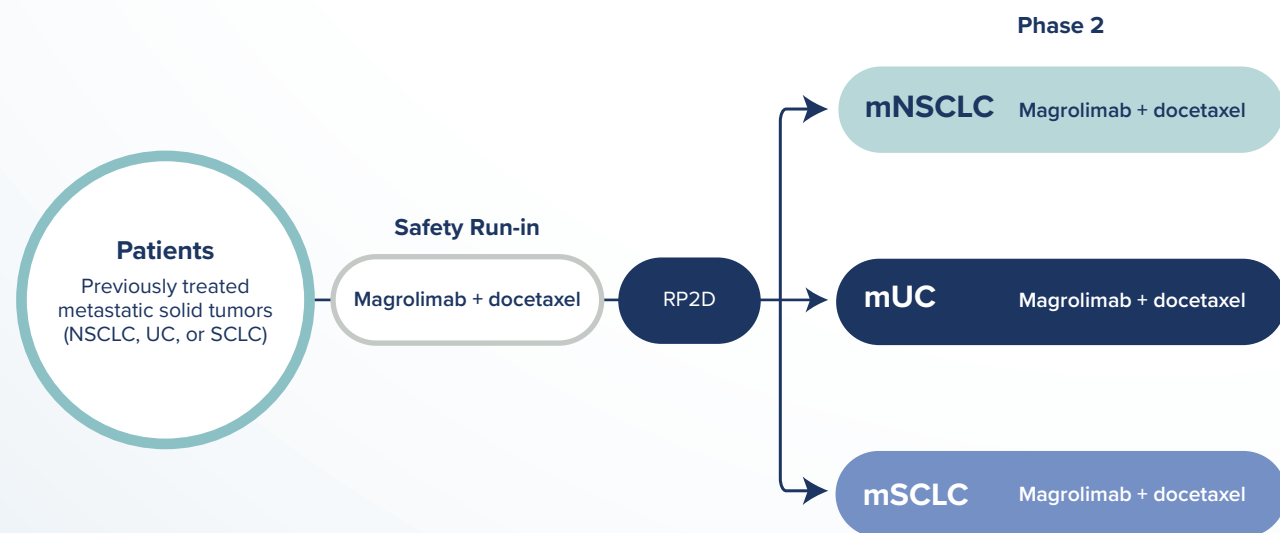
Patients

Previously treated metastatic solid tumors (NSCLC, UC, or SCLC)

Safety Run-in

Magrolimab + docetaxel

RP2D

Phase 2

mNSCLC Magrolimab + docetaxel

mUC Magrolimab + docetaxel

mSCLC Magrolimab + docetaxel